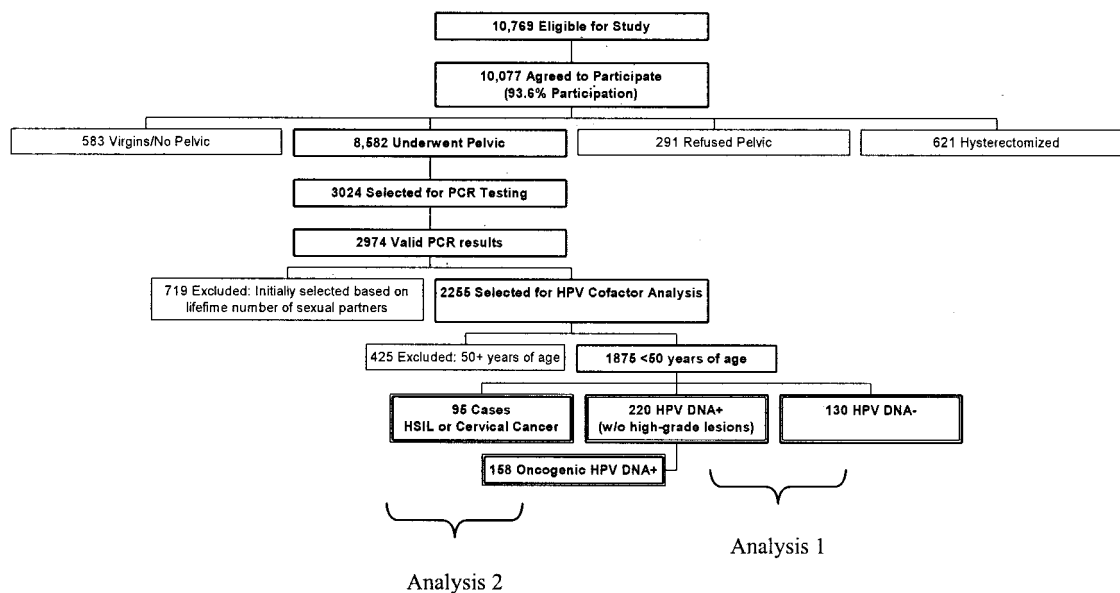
10,769 Eligible for Study

10,077 Agreed to Participate (93.6% Participation)

583 Virgins/No Pelvic

8,582 Underwent Pelvic

291 Refused Pelvic

621 Hysterectomized

3024 Selected for PCR Testing

2974 Valid PCR results

719 Excluded: Initially selected based on lifetime number of sexual partners

2255 Selected for HPV Cofactor Analysis

425 Excluded: 50+ years of age

1875 <50 years of age

95 Cases HSIL or Cervical Cancer

220 HPV DNA+ (w/o high-grade lesions)

130 HPV DNA-

158 Oncogenic HPV DNA+

Analysis 1

Analysis 2